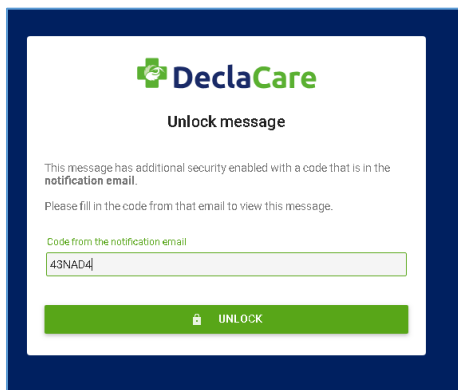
DeclaCare

Unlock message

This message has additional security enabled with a code that is in the **notification email**.

Please fill in the code from that email to view this message.

Code from the notification email

43NAD4

UNLOCK